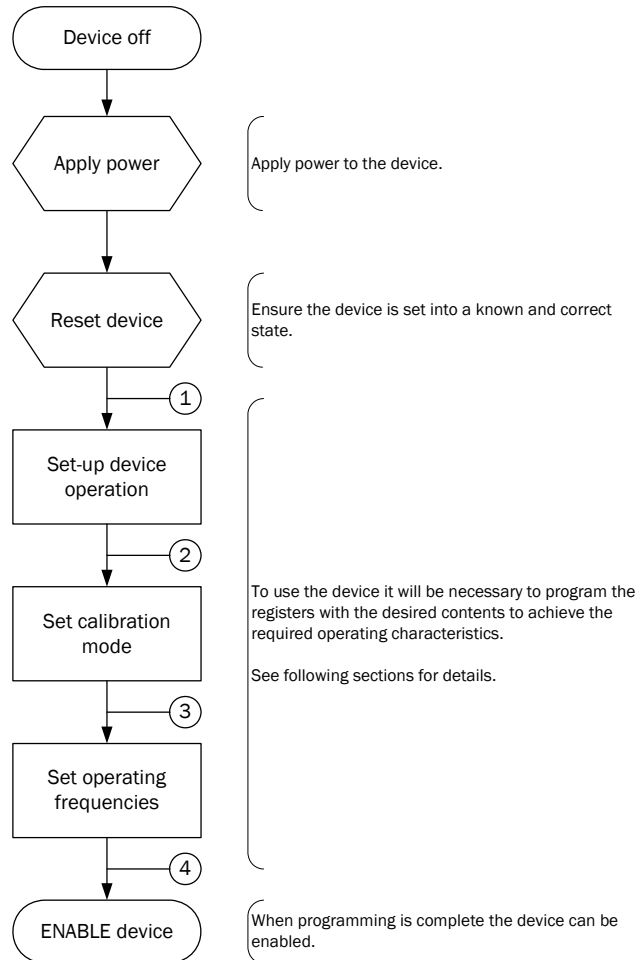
Device off

Apply power

Apply power to the device.

Reset device

Ensure the device is set into a known and correct state.

1

Set-up device operation

2

Set calibration mode

To use the device it will be necessary to program the registers with the desired contents to achieve the required operating characteristics.

See following sections for details.

3

Set operating frequencies

4

ENABLE device

When programming is complete the device can be enabled.